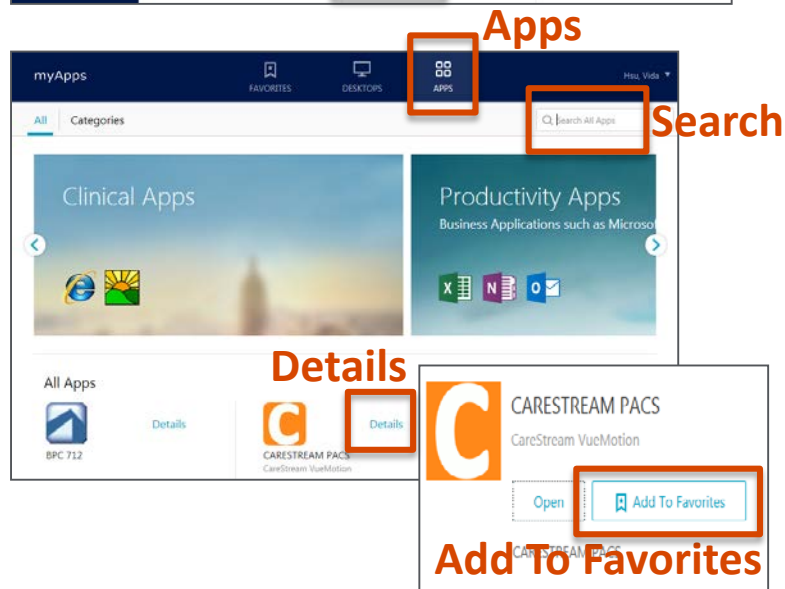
Apps

myApps

FAVORITES

DESKTOPS

APPS

Hsu, Vida

All

Categories

Search All Apps

Search

Clinical Apps

Productivity Apps

Business Applications such as Microso

Details

All Apps

Details

BPC 712

Details

CARESTREAM PACS

CareStream VueMotion

CARESTREAM PACS

CareStream VueMotion

Open

Add To Favorites

CARESTREAM PACS

Add To Favorites